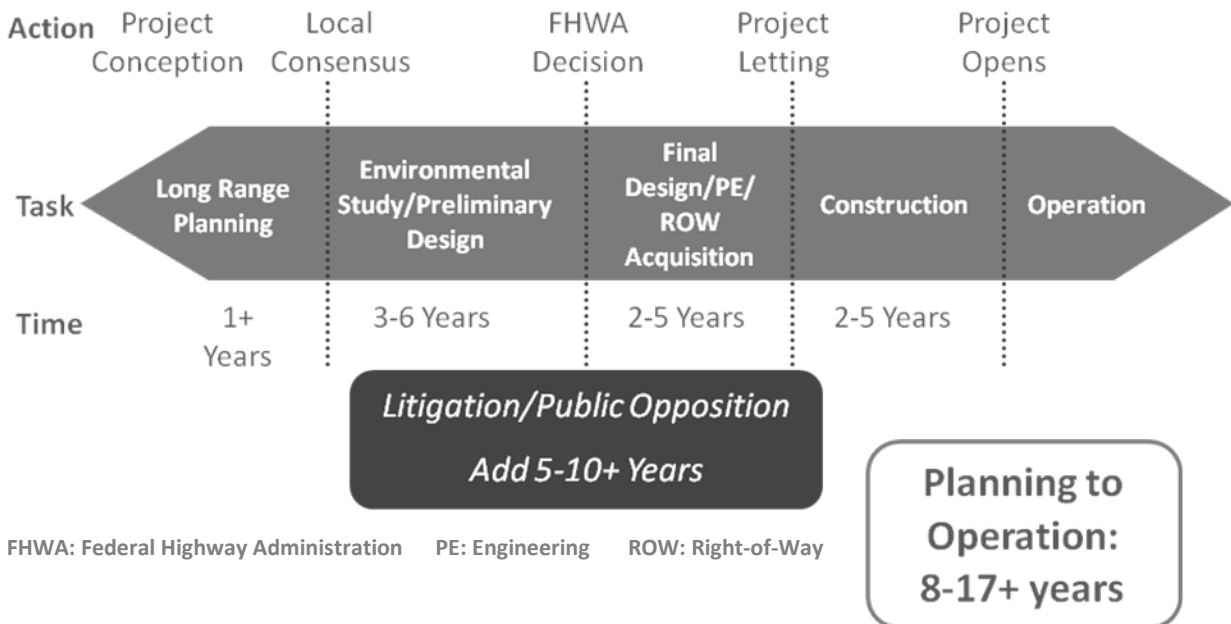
| Action | Project Conception | Local Consensus | FHWA Decision | Project Letting | Project Opens |
|---|---|---|---|---|---|

| Task | Long Range Planning | Environmental Study/Preliminary Design | Final Design/PE/ ROW Acquisition | Construction | Operation |
|---|---|---|---|---|---|
| Time | 1+ Years | 3-6 Years | 2-5 Years | 2-5 Years | |

Litigation/Public Opposition

Add 5-10+ Years

Planning to Operation: 8-17+ years

FHWA: Federal Highway Administration PE: Engineering ROW: Right-of-Way